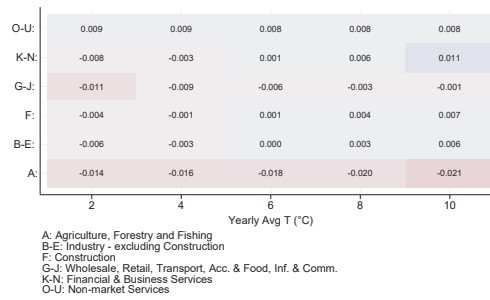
| | | | | | |
|---|---|---|---|---|---|
| O-U: | 0.009 | 0.009 | 0.008 | 0.008 | 0.008 |
| K-N: | -0.008 | -0.003 | 0.001 | 0.006 | 0.011 |
| G-J: | -0.011 | -0.009 | -0.006 | -0.003 | -0.001 |
| F: | -0.004 | -0.001 | 0.001 | 0.004 | 0.007 |
| B-E: | -0.006 | -0.003 | 0.000 | 0.003 | 0.006 |
| A: | -0.014 | -0.016 | -0.018 | -0.020 | -0.021 |
| | 2 | 4 | 6 | 8 | 10 |

Yearly Avg T (°C)

A: Agriculture, Forestry and Fishing
B-E: Industry - excluding Construction
F: Construction
G-J: Wholesale, Retail, Transport, Acc. & Food, Inf. & Comm.
K-N: Financial & Business Services
O-U: Non-market Services